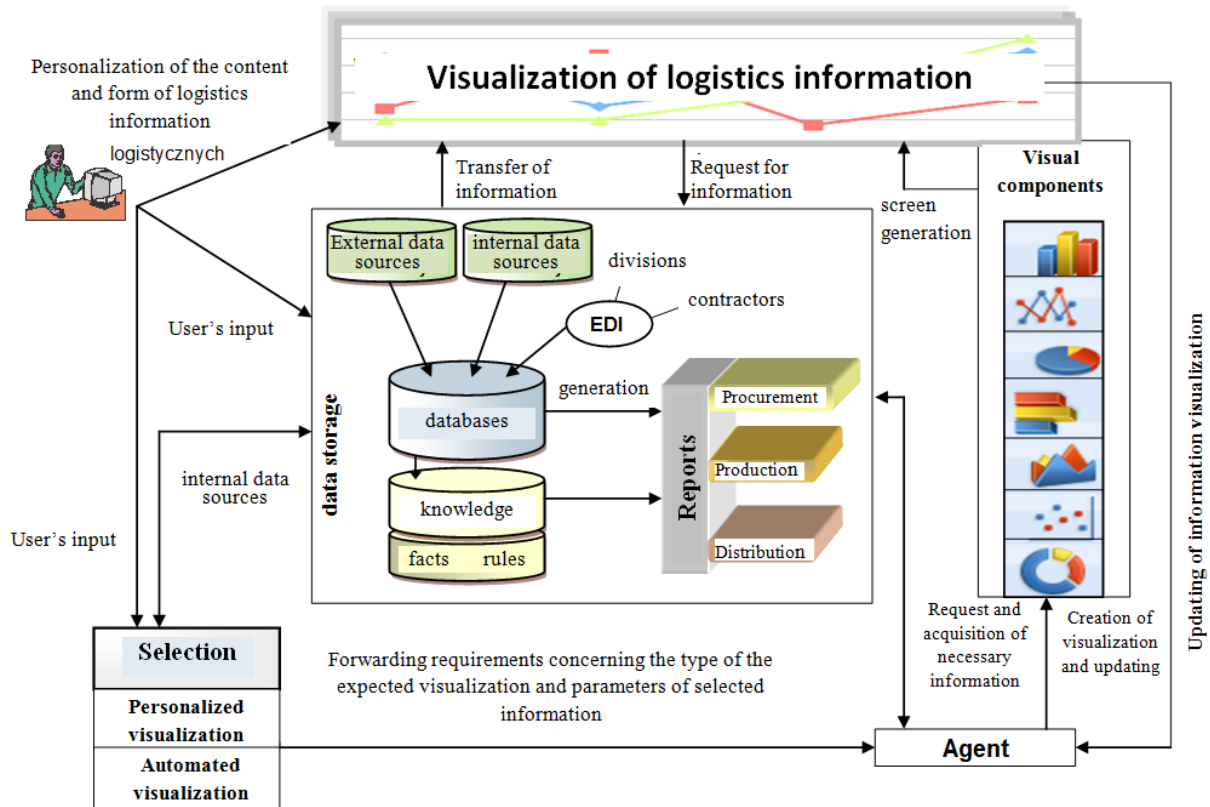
Visualization of logistics information

Personalization of the content and form of logistics information logistycznych

Transfer of information

Request for information

screen generation

Visual components

External data sources

internal data sources

divisions

contractors

EDI

User's input

data storage

databases

generation

Procurement

Production

Reports

internal data sources

knowledge

facts rules

Distribution

User's input

Updating of information visualization

Request and acquisition of necessary information

Creation of visualization and updating

Selection

Personalized visualization

Automated visualization

Forwarding requirements concerning the type of the expected visualization and parameters of selected information

Agent